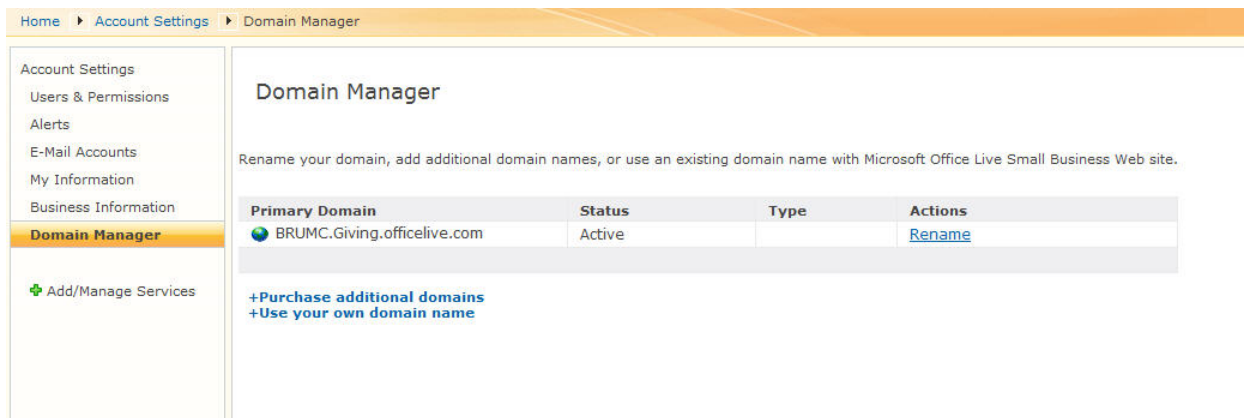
Home ▸ Account Settings ▸ Domain Manager

Account Settings
Users & Permissions
Alerts
E-Mail Accounts
My Information
Business Information
Domain Manager

Add/Manage Services

Domain Manager

Rename your domain, add additional domain names, or use an existing domain name with Microsoft Office Live Small Business Web site.

| Primary Domain | Status | Type | Actions |
|---|---|---|---|
| BRUMC.Giving.officelive.com | Active | | Rename |

+Purchase additional domains
+Use your own domain name